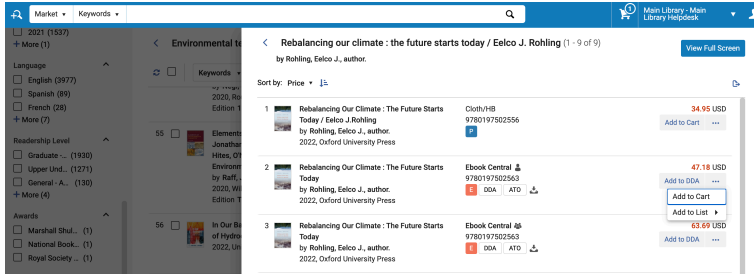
Market ▾ Keywords ▾

1

Main Library - Main Library Helpdesk

2021 (1537)

+ More (1)

Language

English (3977)

Spanish (89)

French (28)

+ More (7)

Readership Level

Graduate -... (1930)

Upper Und... (1271)

General - A... (130)

+ More (4)

Awards

Marshall Shui... (1)

National Book... (1)

Royal Society ... (1)

Environmental te

Keywords ▾

2020, Ne

Edition 1

55

Elements

Jonathar

Hites, O'

Environm

by Raff, J

2020, Ne

Edition 1

56

In Our Ba

of Hydro

Rebalancing our climate : the future starts today / Eelco J. Rohling (1 - 9 of 9)

by Rohling, Eelco J., author.

View Full Screen

Sort by: Price ▾

1 Rebalancing Our Climate : The Future Starts Today / Eelco J.Rohling
by Rohling, Eelco J., author.
2022, Oxford University Press

Cloth/HB
9780197502556
P

34.95 USD
Add to Cart ···

2 Rebalancing Our Climate : The Future Starts Today
by Rohling, Eelco J., author.
2022, Oxford University Press

Ebook Central
9780197502563
E DDA ATO

47.18 USD
Add to DDA ···

Add to Cart

Add to List ▸

3 Rebalancing Our Climate : The Future Starts Today
by Rohling, Eelco J., author.
2022, Oxford University Press

Ebook Central
9780197502563
E DDA ATO

63.69 USD
Add to DDA ···